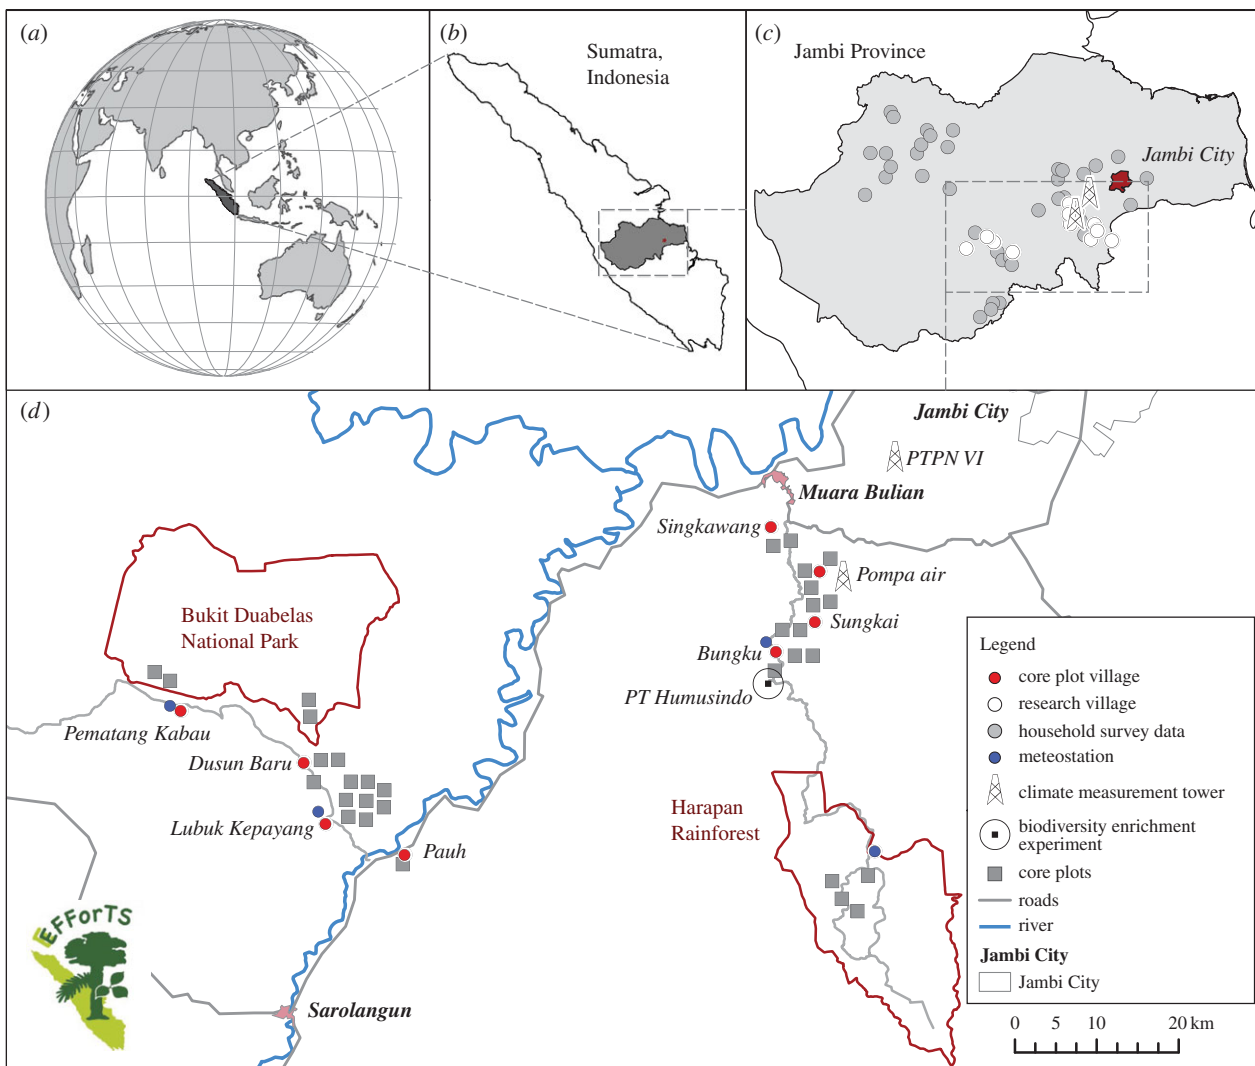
(a)

(b)

Sumatra, Indonesia

(c)

Jambi Province

Jambi City

(d)

Jambi City

PTPN VI

Muara Bulian

Singkawang

Pompa air

Sungkai

Bungku

PT Humusindo

Bukit Duabelas National Park

Pematang Kabau

Dusun Baru

Lubuk Kepayang

Pauh

Harapan Rainforest

Sarolangun

EFForTS

Legend
core plot village
research village
household survey data
meteostation
climate measurement tower
biodiversity enrichment experiment
core plots
roads
river
Jambi City
Jambi City

0 5 10 20 km